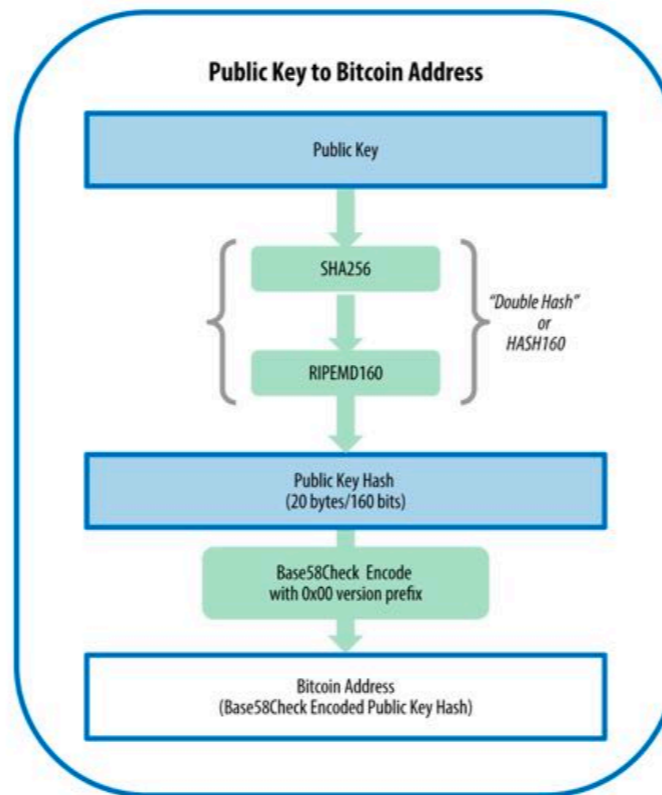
Public Key to Bitcoin Address

Public Key

SHA256

RIPEMD160

"Double Hash" or HASH160

Public Key Hash
(20 bytes/160 bits)

Base58Check Encode with 0x00 version prefix

Bitcoin Address
(Base58Check Encoded Public Key Hash)